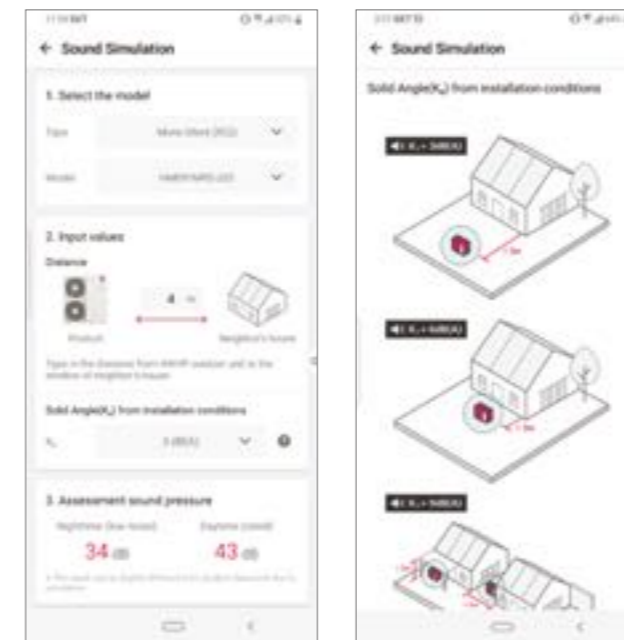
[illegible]

← Sound Simulation

1. Select the model

Type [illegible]

Model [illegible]

2. Input values

Distance

4 m

Product

Neighbor's house

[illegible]

Solid Angle($K_o$) from installation conditions

$K_o$ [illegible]

3. Assessment sound pressure

Nighttime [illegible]

Daytime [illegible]

34 dB

43 dB

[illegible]

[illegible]

← Sound Simulation

Solid Angle($K_o$) from installation conditions

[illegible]

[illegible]

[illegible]